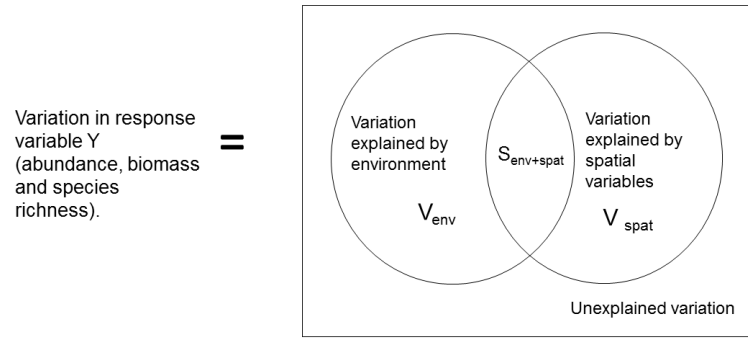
Variation in response variable Y (abundance, biomass and species richness).

=

Variation explained by environment

$V_{env}$

$S_{env+spat}$

Variation explained by spatial variables

$V_{spat}$

Unexplained variation